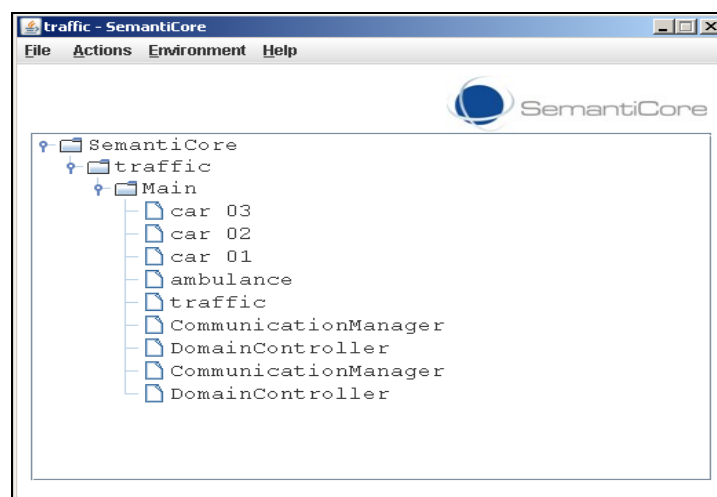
traffic - SemantiCore

File Actions Environment Help

SemantiCore

SemantiCore
traffic
Main
car 03
car 02
car 01
ambulance
traffic
CommunicationManager
DomainController
CommunicationManager
DomainController